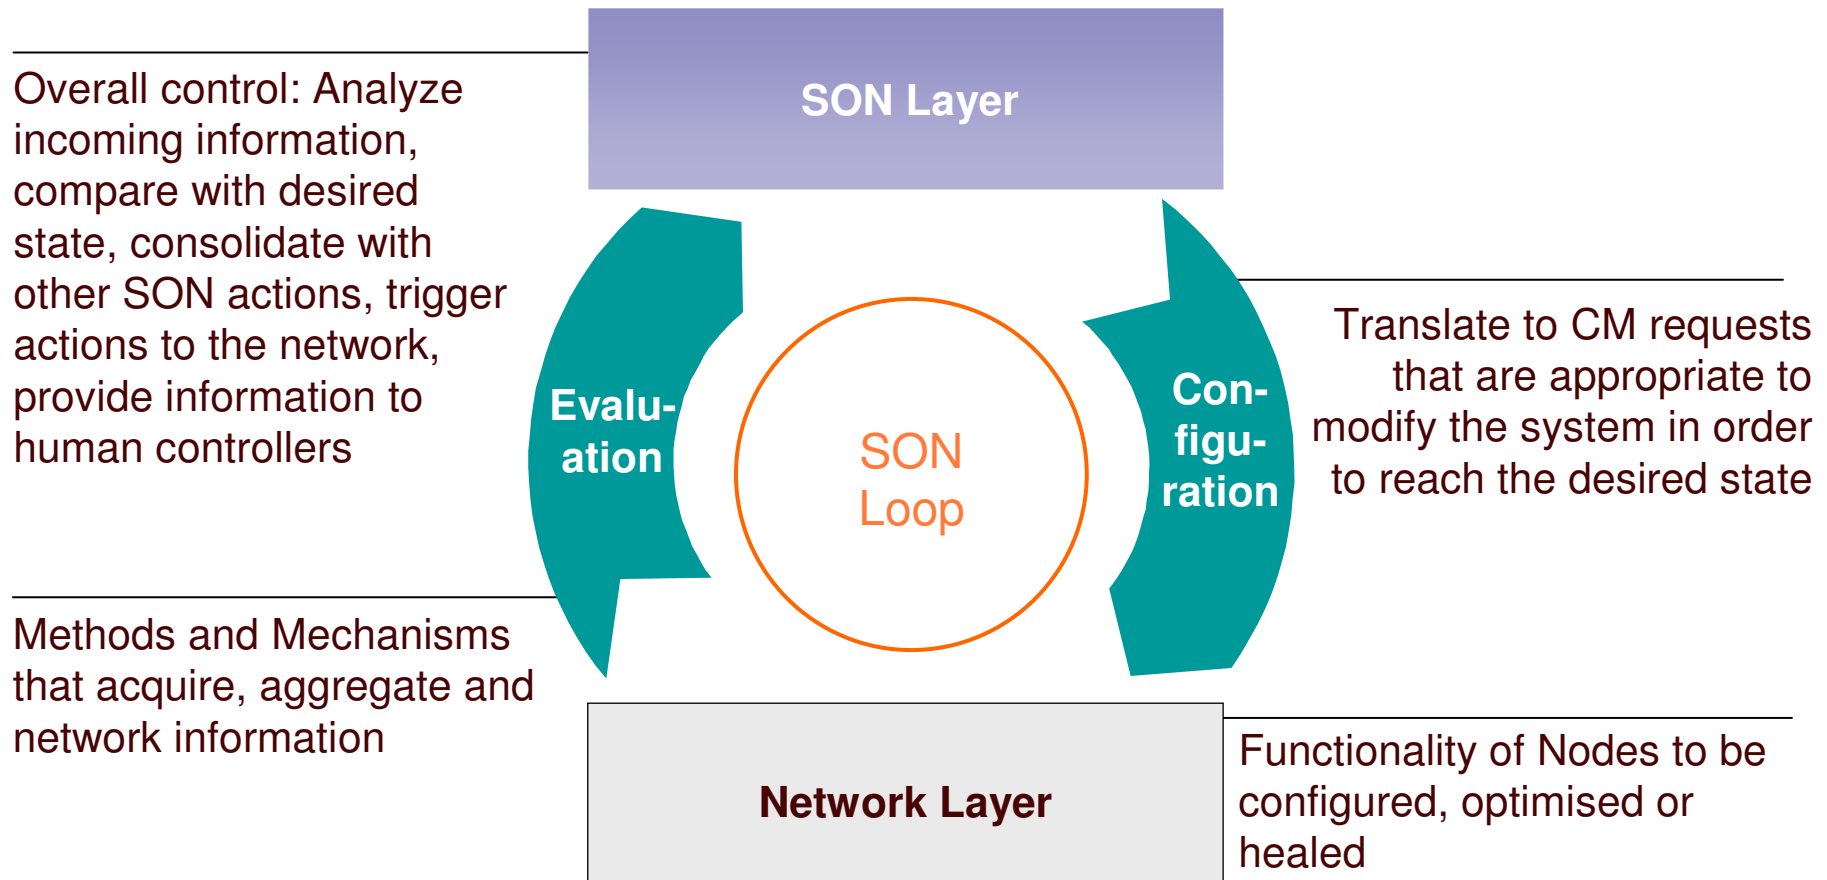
SON Layer

Overall control: Analyze incoming information, compare with desired state, consolidate with other SON actions, trigger actions to the network, provide information to human controllers

Evaluation

SON Loop

Configuration

Translate to CM requests that are appropriate to modify the system in order to reach the desired state

Methods and Mechanisms that acquire, aggregate and network information

Network Layer

Functionality of Nodes to be configured, optimised or healed